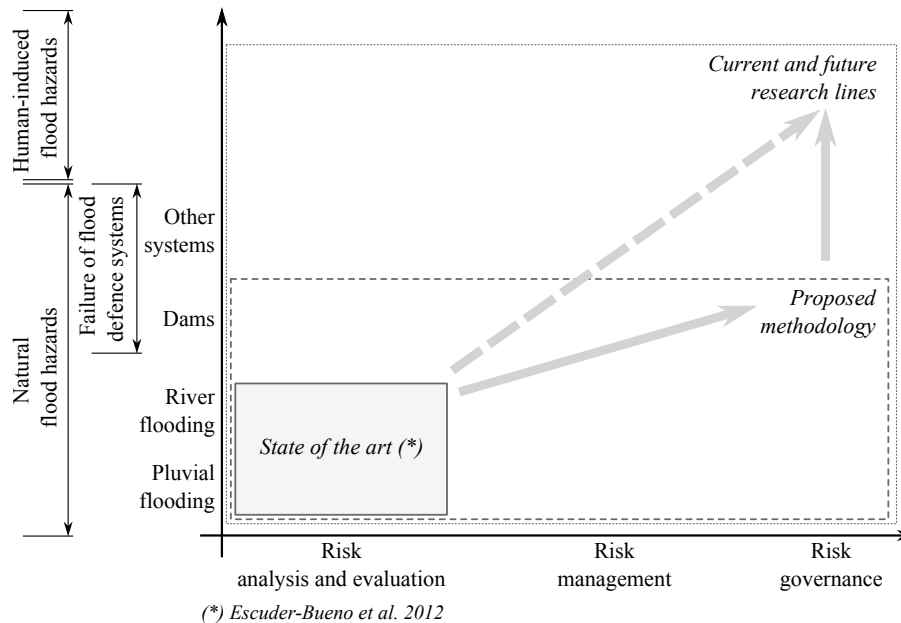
Human-induced flood hazards

Natural flood hazards

Failure of flood defence systems

Other systems

Dams

River flooding

Pluvial flooding

Current and future research lines

Proposed methodology

State of the art (*)

Risk analysis and evaluation

Risk management

Risk governance

(*) Escuder-Bueno et al. 2012